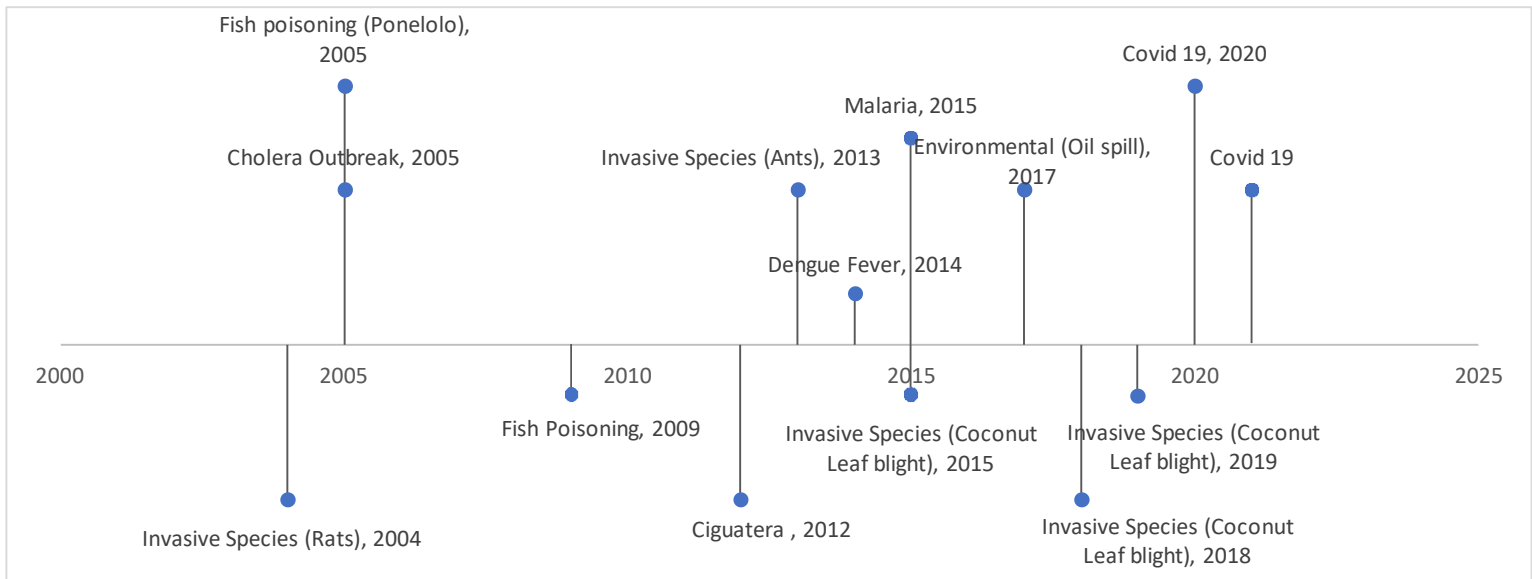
Fish poisoning (Ponelolo), 2005

Covid 19, 2020

Malaria, 2015

Cholera Outbreak, 2005

Invasive Species (Ants), 2013

Environmental (Oil spill), 2017

Covid 19

Dengue Fever, 2014

2000

2005

2010

2015

2020

2025

Fish Poisoning, 2009

Invasive Species (Coconut Leaf blight), 2015

Invasive Species (Coconut Leaf blight), 2019

Invasive Species (Rats), 2004

Ciguatera , 2012

Invasive Species (Coconut Leaf blight), 2018